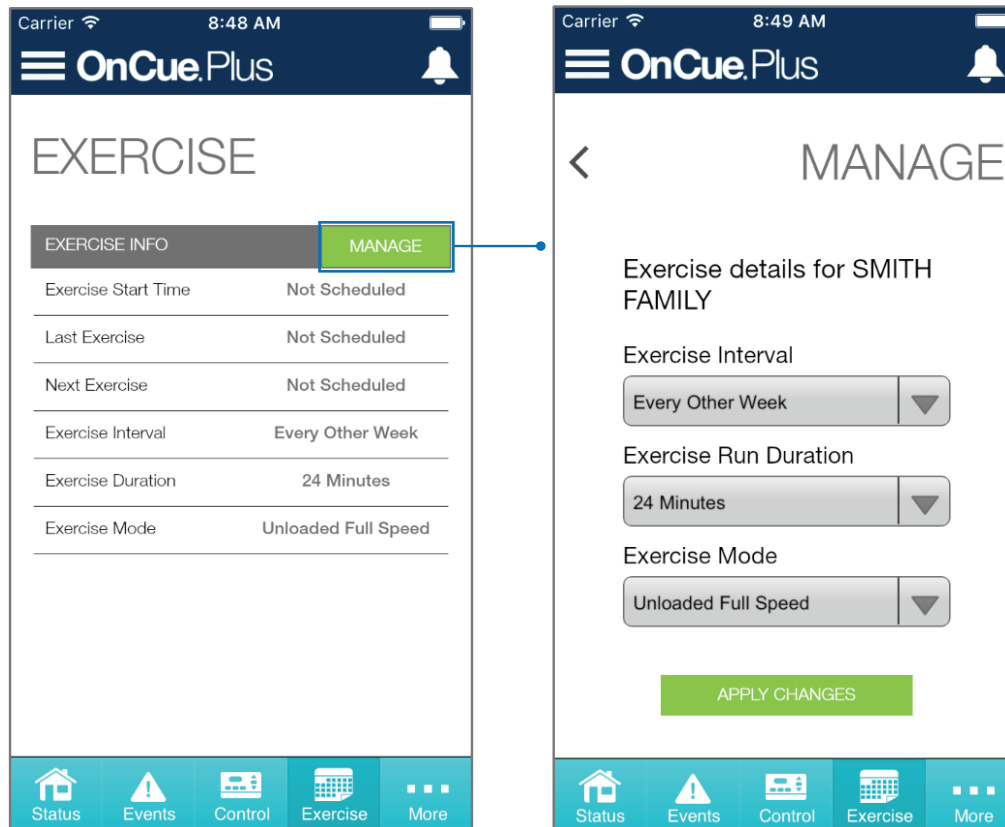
Carrier 8:48 AM

OnCue.Plus

EXERCISE

EXERCISE INFO MANAGE

| | |
|---|---|
| Exercise Start Time | Not Scheduled |
| Last Exercise | Not Scheduled |
| Next Exercise | Not Scheduled |
| Exercise Interval | Every Other Week |
| Exercise Duration | 24 Minutes |
| Exercise Mode | Unloaded Full Speed |

Status Events Control Exercise More

Carrier 8:49 AM

OnCue.Plus

MANAGE

Exercise details for SMITH FAMILY

Exercise Interval

Every Other Week

Exercise Run Duration

24 Minutes

Exercise Mode

Unloaded Full Speed

APPLY CHANGES

Status Events Control Exercise More